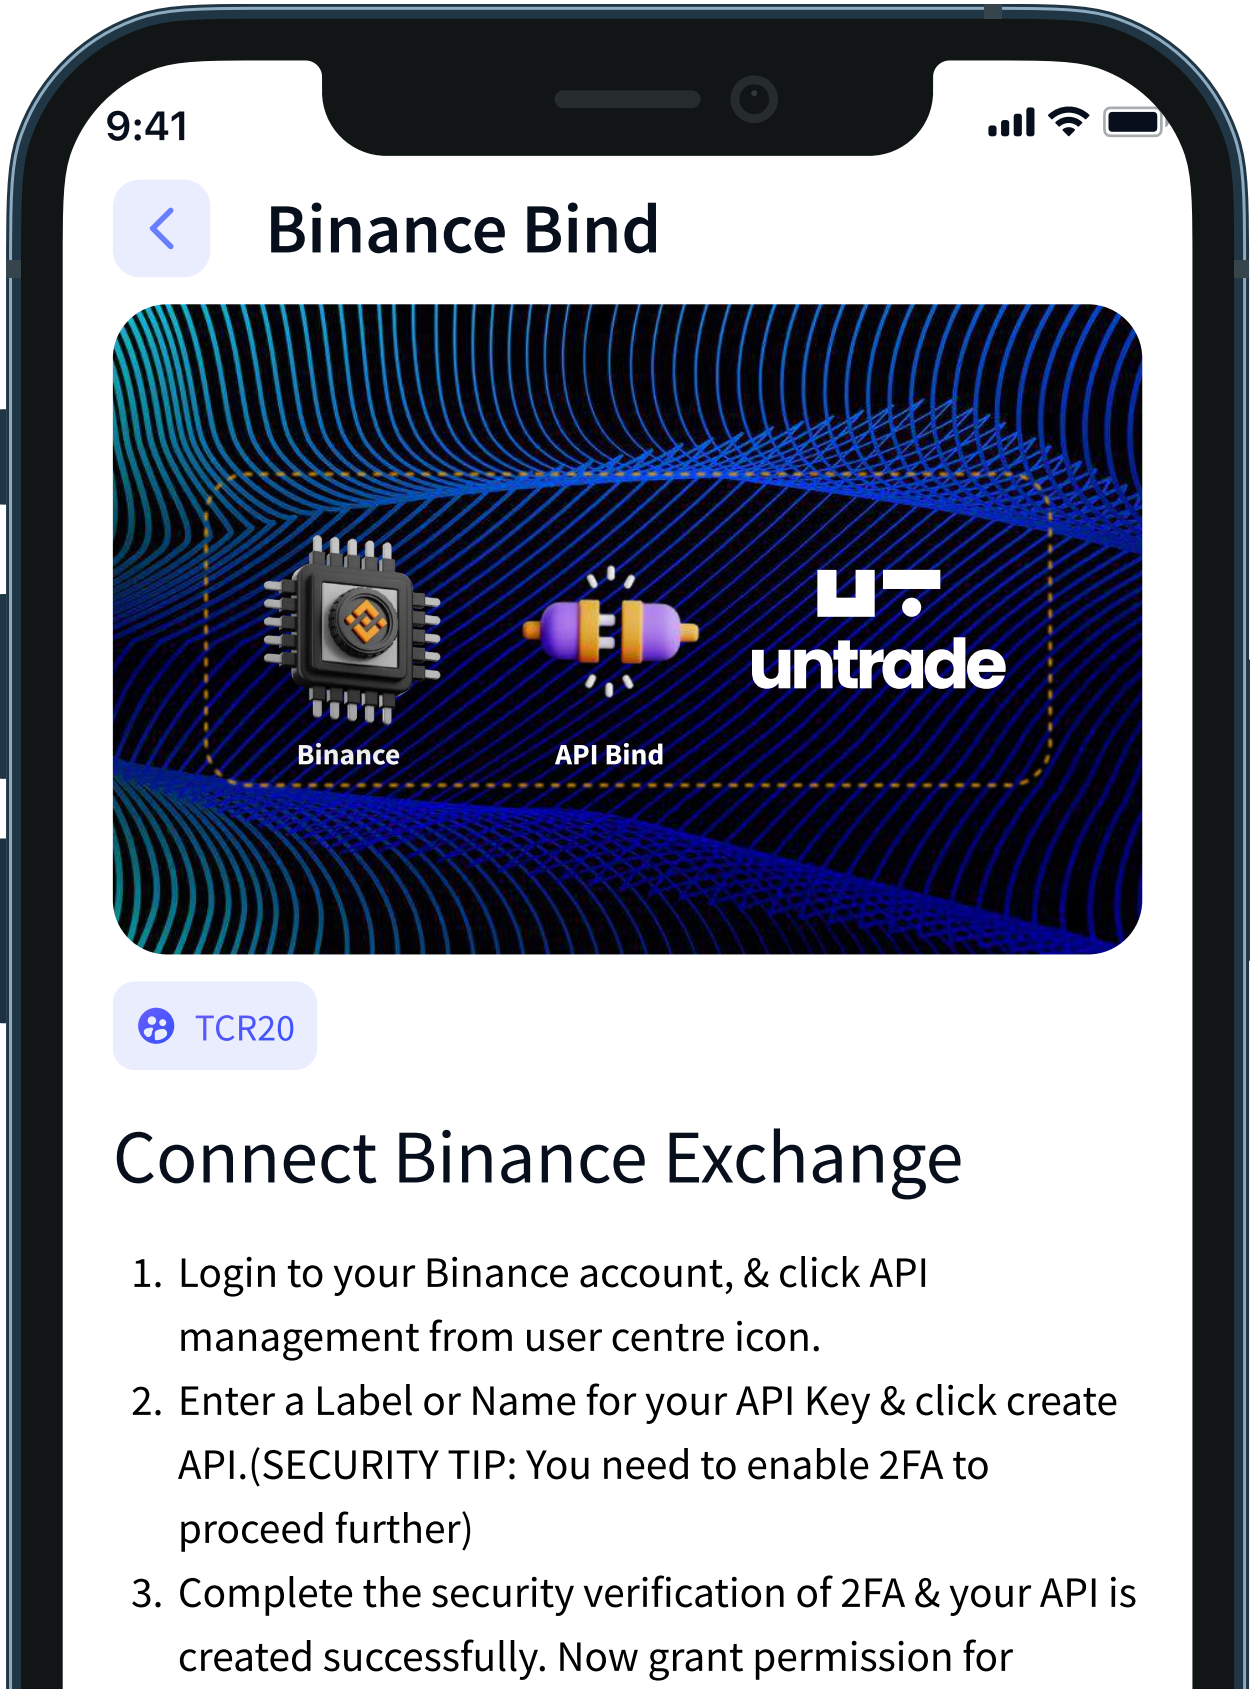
9:41

Binance Bind

Binance

API Bind

untrade

TCR20

Connect Binance Exchange

1. Login to your Binance account, & click API management from user centre icon.
2. Enter a Label or Name for your API Key & click create API.(SECURITY TIP: You need to enable 2FA to proceed further)
3. Complete the security verification of 2FA & your API is created successfully. Now grant permission for